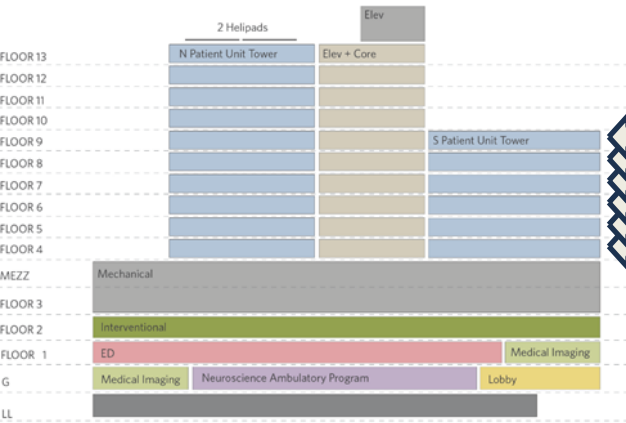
2 Helipads

Elev

FLOOR 13
N Patient Unit Tower
Elev + Core
FLOOR 12
FLOOR 11
FLOOR 10
FLOOR 9
S Patient Unit Tower
FLOOR 8
FLOOR 7
FLOOR 6
FLOOR 5
FLOOR 4
MEZZ
Mechanical
FLOOR 3
FLOOR 2
Interventional
FLOOR 1
ED
Medical Imaging
G
Medical Imaging
Neuroscience Ambulatory Program
Lobby
LL